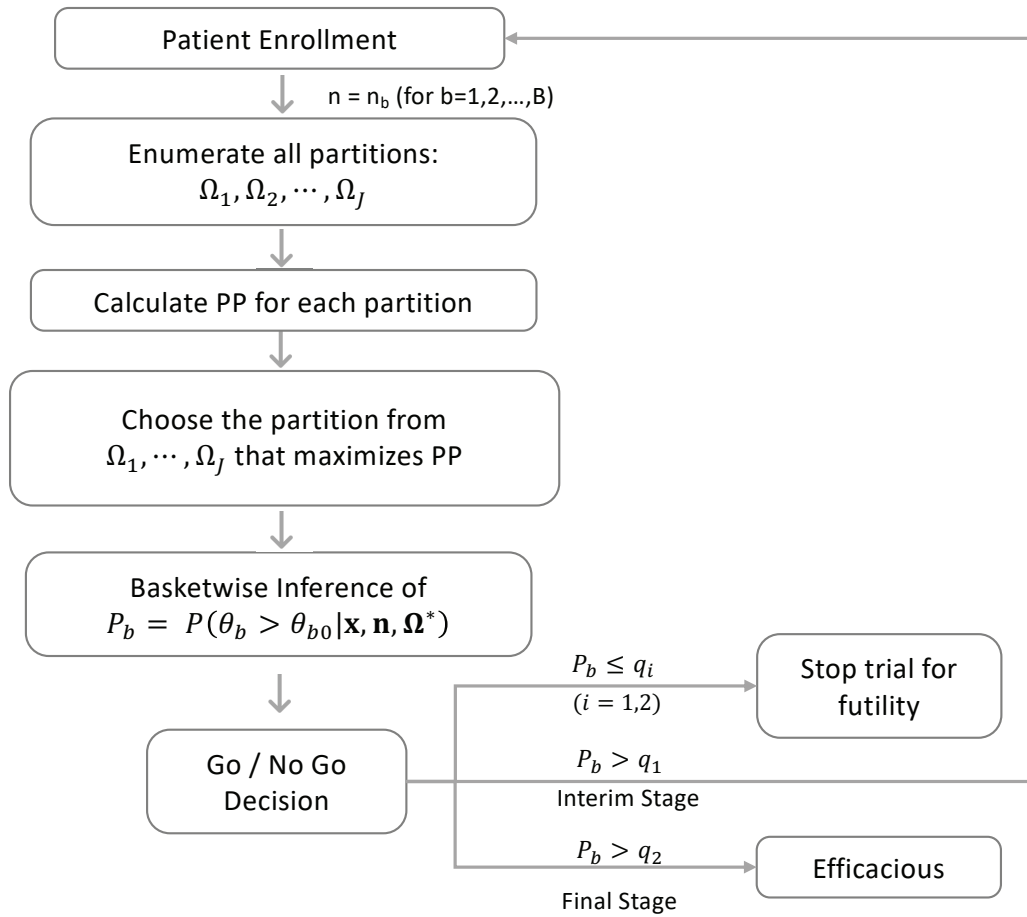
Patient Enrollment

n = $n_b$ (for b=1,2,…,B)

Enumerate all partitions: $\Omega_1, \Omega_2, \cdots, \Omega_J$

Calculate PP for each partition

Choose the partition from $\Omega_1, \cdots, \Omega_J$ that maximizes PP

Basketwise Inference of $P_b = P(\theta_b > \theta_{b0} | \mathbf{x}, \mathbf{n}, \mathbf{\Omega}^*)$

Go / No Go Decision

$P_b \leq q_i$

$(i = 1,2)$

Stop trial for futility

$P_b > q_1$

Interim Stage

$P_b > q_2$

Efficacious

Final Stage